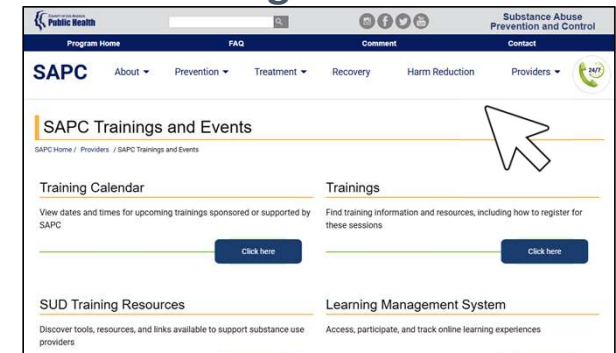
Public Health

Substance Abuse Prevention and Control

Program Home | FAQ | Comment | Contact

SAPC About ▾ Prevention ▾ Treatment ▾ Recovery Harm Reduction Providers ▾

24/7

SAPC Trainings and Events

SAPC Home / Providers / SAPC Trainings and Events

Training Calendar

View dates and times for upcoming trainings sponsored or supported by SAPC

Click here

Trainings

Find training information and resources, including how to register for these sessions

Click here

SUD Training Resources

Discover tools, resources, and links available to support substance use providers

Learning Management System

Access, participate, and track online learning experiences